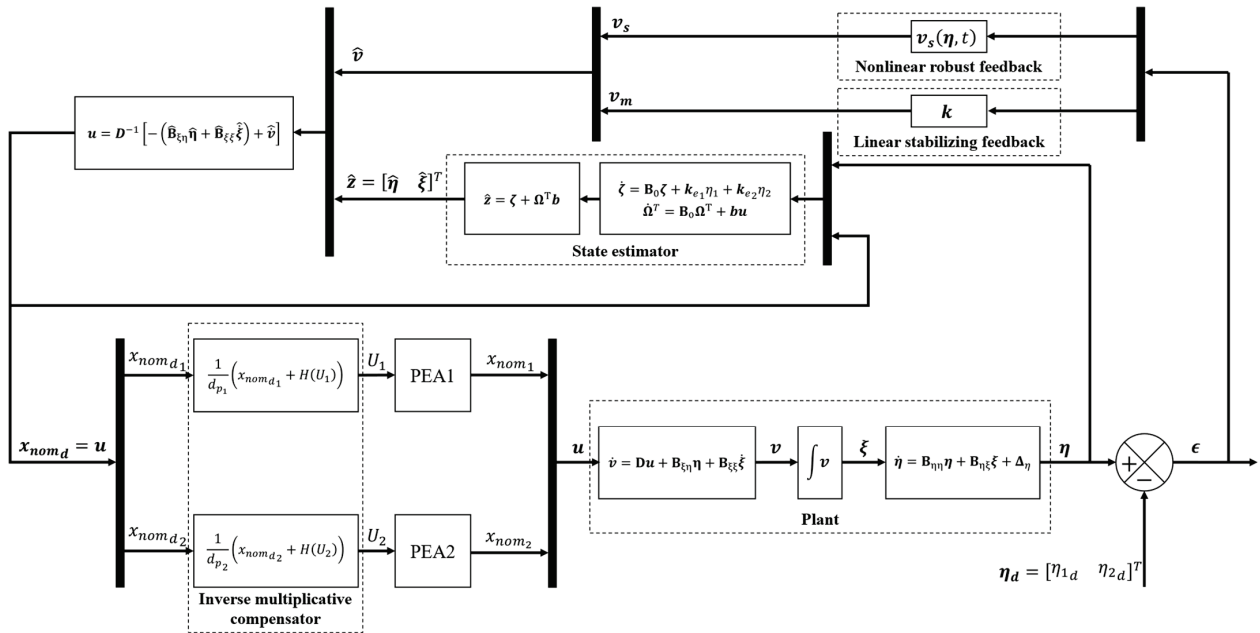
$v_s$

$v_s(\eta, t)$

Nonlinear robust feedback

$\hat{v}$

$v_m$

$k$

Linear stabilizing feedback

$u = D^{-1}\left[-\left(\hat{B}_{\xi\eta}\hat{\eta} + \hat{B}_{\xi\xi}\hat{\xi}\right) + \hat{v}\right]$

$\hat{z} = [\hat{\eta} \quad \hat{\xi}]^T$

$\hat{z} = \zeta + \Omega^T b$

$\dot{\zeta} = B_0\zeta + k_{e_1}\eta_1 + k_{e_2}\eta_2$
$\dot{\Omega}^T = B_0\Omega^T + bu$

State estimator

$x_{nom_{d_1}}$

$\frac{1}{d_{p_1}}\left(x_{nom_{d_1}} + H(U_1)\right)$

$U_1$

PEA1

$x_{nom_1}$

$x_{nom_d} = u$

$u$

$\dot{v} = Du + B_{\xi\eta}\eta + B_{\xi\xi}\dot{\xi}$

$v$

$\int v$

$\xi$

$\dot{\eta} = B_{\eta\eta}\eta + B_{\eta\xi}\xi + \Delta_\eta$

$\eta$

$+$

$-$

$\epsilon$

Plant

$x_{nom_{d_2}}$

$\frac{1}{d_{p_2}}\left(x_{nom_{d_2}} + H(U_2)\right)$

$U_2$

PEA2

$x_{nom_2}$

Inverse multiplicative compensator

$\eta_d = [\eta_{1_d} \quad \eta_{2_d}]^T$